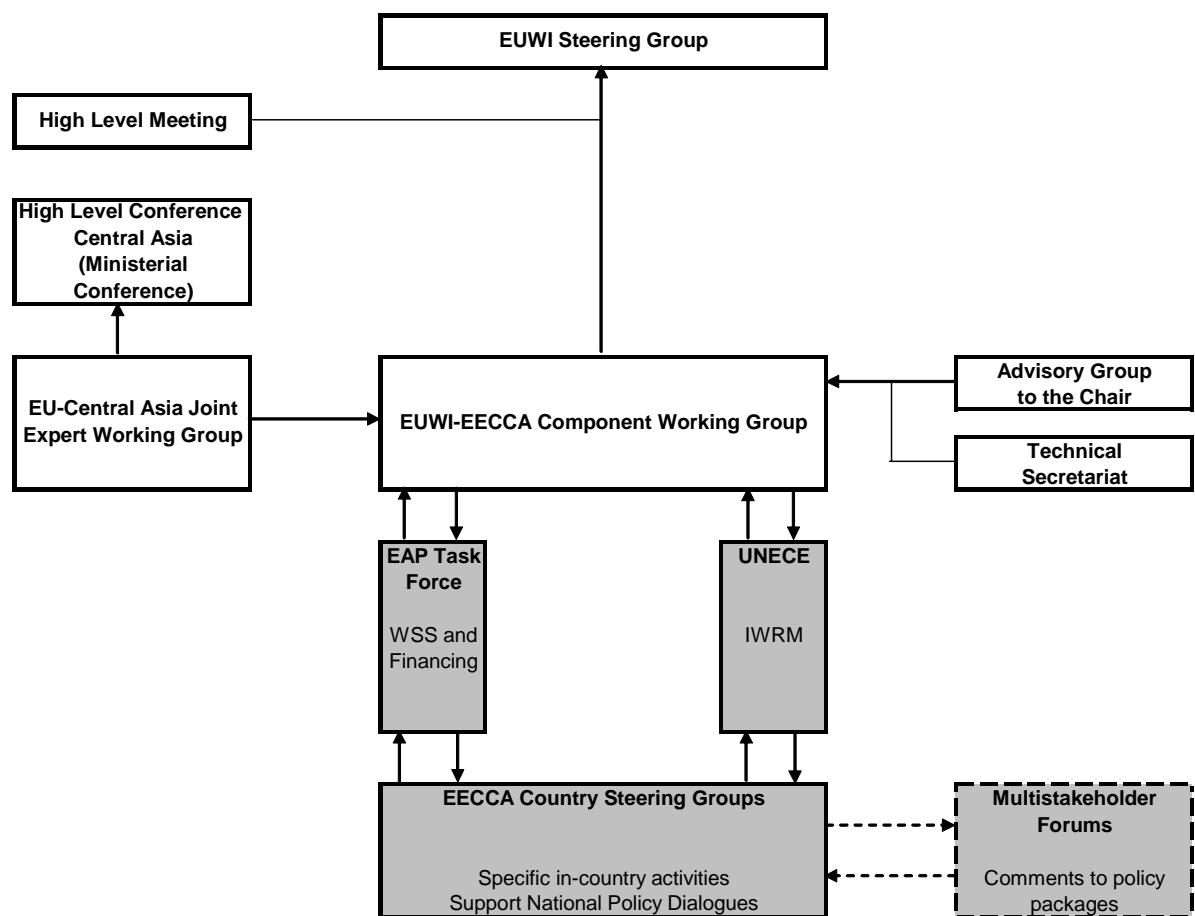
EUWI Steering Group

High Level Meeting

High Level Conference Central Asia (Ministerial Conference)

EU-Central Asia Joint Expert Working Group

EUWI-EECCA Component Working Group

Advisory Group to the Chair

Technical Secretariat

EAP Task Force

WSS and Financing

UNECE

IWRM

EECCA Country Steering Groups

Specific in-country activities
Support National Policy Dialogues

Multistakeholder Forums

Comments to policy packages